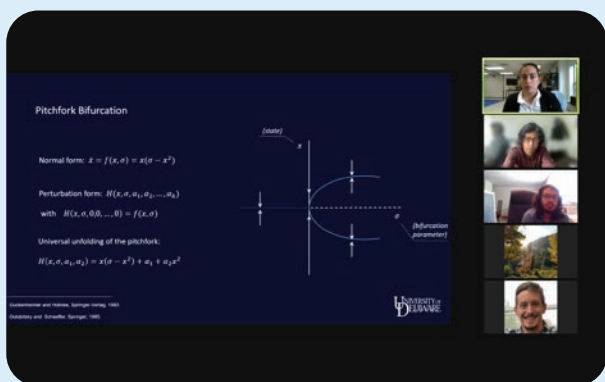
Pitchfork Bifurcation

Normal form: $\dot{x} = f(x, \sigma) = x(\sigma - x^2)$

Perturbation form: $H(x, \sigma, a_1, a_2, ..., a_k)$

with $H(x, \sigma, 0, 0, ..., 0) = f(x, \sigma)$

Universal unfolding of the pitchfork:

$H(x, \sigma, a_1, a_2) = x(\sigma - x^2) + a_1 + a_2 x^2$

(state)

$x$

$\sigma$

(bifurcation parameter)

Guckenheimer and Holmes, Springer-Verlag, 1983

Golubitsky and Schaeffer, Springer, 1985

UNIVERSITY OF DELAWARE